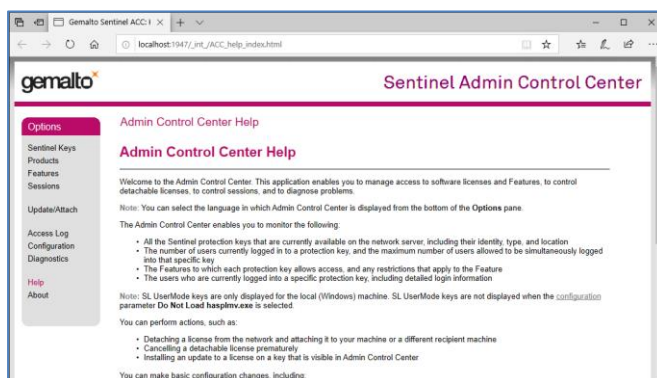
Gemalto Sentinel ACC: I ×

localhost:1947/_int_/ACC_help_index.html

gemalto

Sentinel Admin Control Center

Options

Sentinel Keys
Products
Features
Sessions

Update/Attach

Access Log
Configuration
Diagnostics

Help
About

Admin Control Center Help

Admin Control Center Help

Welcome to the Admin Control Center. This application enables you to manage access to software licenses and Features, to control detachable licenses, to control sessions, and to diagnose problems.

Note: You can select the language in which Admin Control Center is displayed from the bottom of the Options pane.

The Admin Control Center enables you to monitor the following:

- All the Sentinel protection keys that are currently available on the network server, including their identity, type, and location
- The number of users currently logged in to a protection key, and the maximum number of users allowed to be simultaneously logged into that specific key
- The Features to which each protection key allows access, and any restrictions that apply to the Feature
- The users who are currently logged into a specific protection key, including detailed login information

Note: SL UserMode keys are only displayed for the local (Windows) machine. SL UserMode keys are not displayed when the configuration parameter Do Not Load hasplmv.exe is selected.

You can perform actions, such as:

- Detaching a license from the network and attaching it to your machine or a different recipient machine
- Cancelling a detachable license prematurely
- Installing an update to a license on a key that is visible in Admin Control Center

You can make basic configuration changes, including: